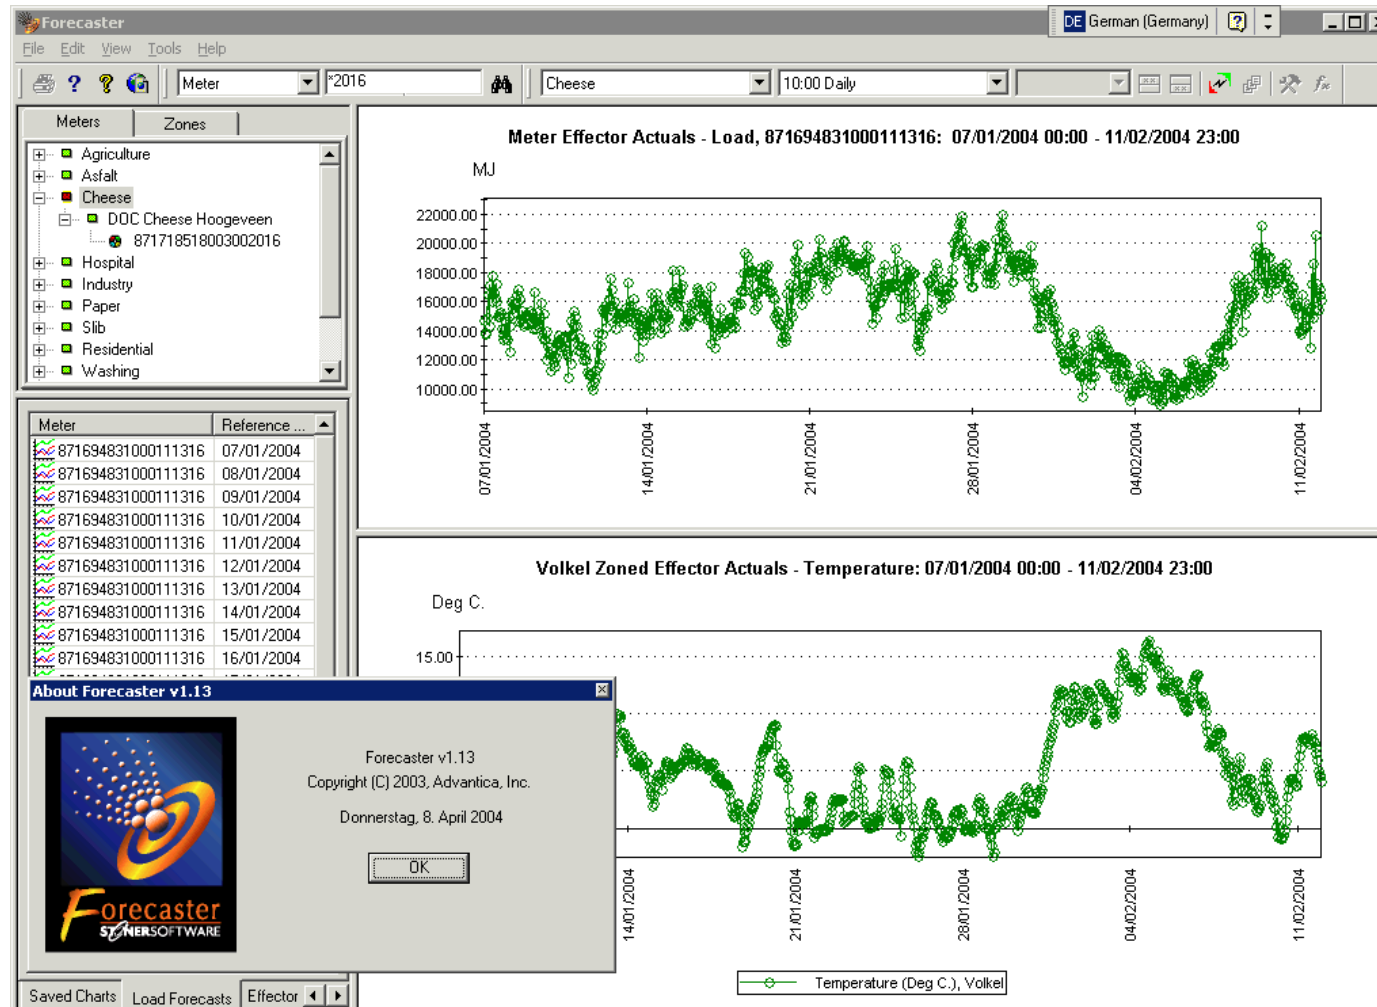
Forecaster

DE German (Germany)

File Edit View Tools Help

Meter *2016 Cheese 10:00 Daily

Meters Zones

Agriculture
Asfalt
Cheese
DOC Cheese Hoogeveen
871718518003002016
Hospital
Industry
Paper
Slib
Residential
Washing

| Meter | Reference ... |
|---|---|
| 871694831000111316 | 07/01/2004 |
| 871694831000111316 | 08/01/2004 |
| 871694831000111316 | 09/01/2004 |
| 871694831000111316 | 10/01/2004 |
| 871694831000111316 | 11/01/2004 |
| 871694831000111316 | 12/01/2004 |
| 871694831000111316 | 13/01/2004 |
| 871694831000111316 | 14/01/2004 |
| 871694831000111316 | 15/01/2004 |
| 871694831000111316 | 16/01/2004 |

Meter Effector Actuals - Load, 871694831000111316: 07/01/2004 00:00 - 11/02/2004 23:00

MJ

22000.00
20000.00
18000.00
16000.00
14000.00
12000.00
10000.00

07/01/2004
14/01/2004
21/01/2004
28/01/2004
04/02/2004
11/02/2004

Volkel Zoned Effector Actuals - Temperature: 07/01/2004 00:00 - 11/02/2004 23:00

Deg C.

15.00

14/01/2004
21/01/2004
28/01/2004
04/02/2004
11/02/2004

Temperature (Deg C.), Volkel

About Forecaster v1.13

Forecaster
STONERSOFTWARE

Forecaster v1.13
Copyright (C) 2003, Advantica, Inc.

Donnerstag, 8. April 2004

OK

Saved Charts Load Forecasts Effector